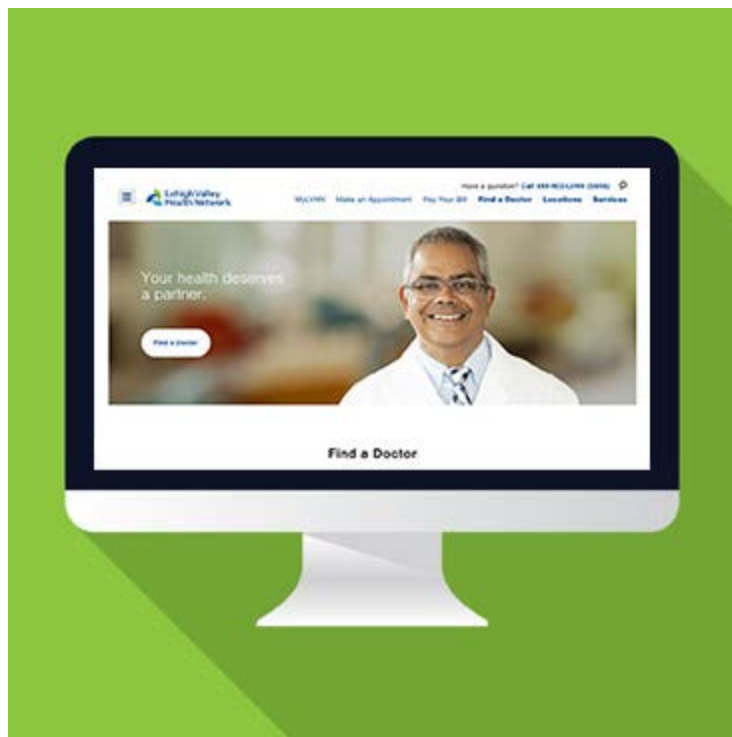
Lehigh Valley Health Network

Have a question? Call 888-402-LVHN (5846)

MyLVHN Make an Appointment Pay Your Bill Find a Doctor Locations Services

Your health deserves a partner.

Find a Doctor

Find a Doctor